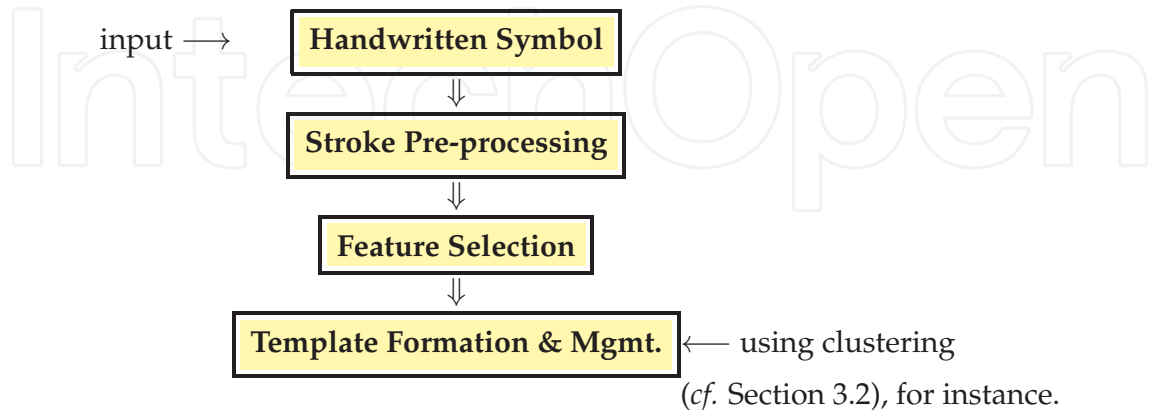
IntechOpen

input $\longrightarrow$ Handwritten Symbol

$\Downarrow$

Stroke Pre-processing

$\Downarrow$

Feature Selection

$\Downarrow$

Template Formation & Mgmt. $\longleftarrow$ using clustering (*cf.* Section 3.2), for instance.